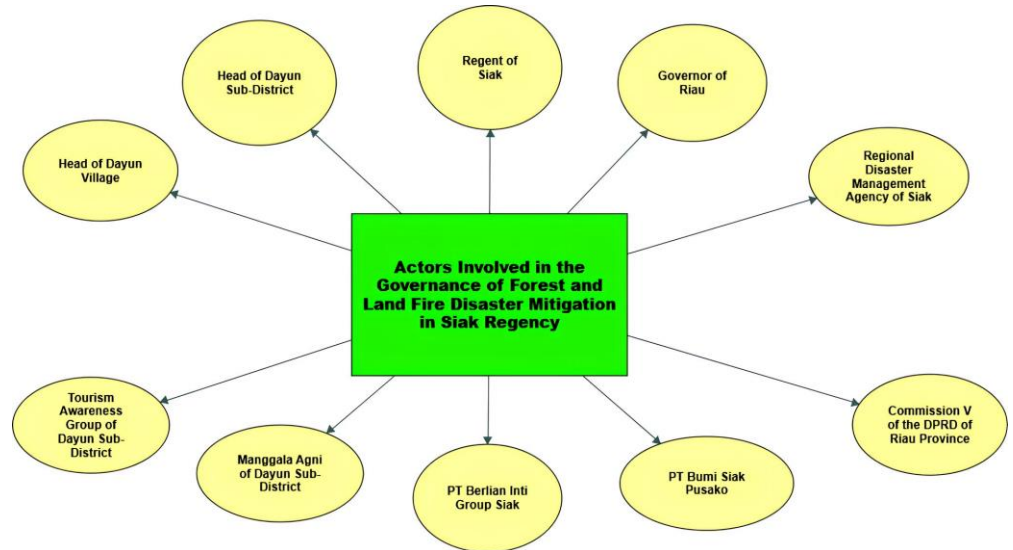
Head of Dayun Sub-District

Regent of Siak

Governor of Riau

Head of Dayun Village

Regional Disaster Management Agency of Siak

Actors Involved in the Governance of Forest and Land Fire Disaster Mitigation in Siak Regency

Tourism Awareness Group of Dayun Sub-District

Manggala Agni of Dayun Sub-District

PT Berlian Inti Group Siak

PT Bumi Siak Pusako

Commission V of the DPRD of Riau Province